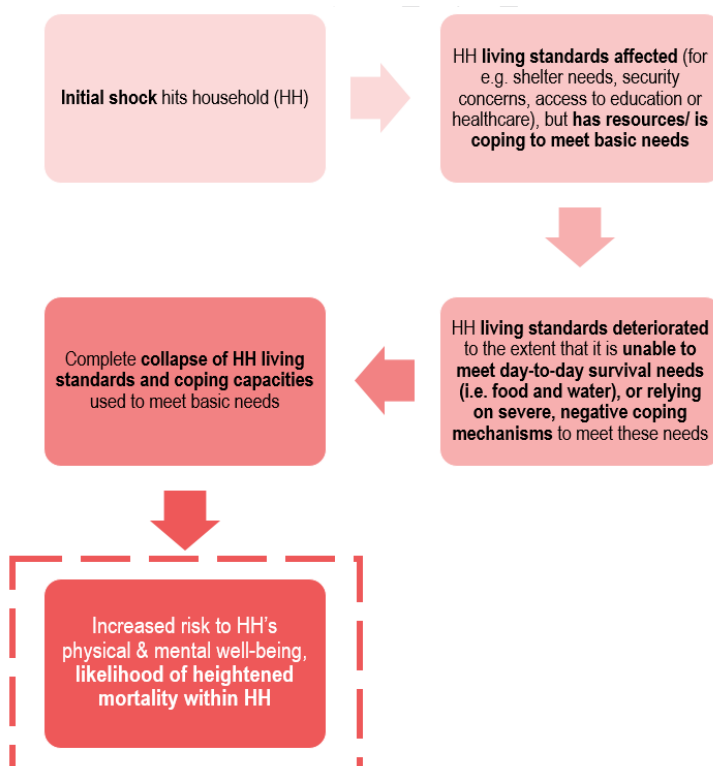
**Initial shock** hits household (HH)

HH **living standards affected** (for e.g. shelter needs, security concerns, access to education or healthcare), but **has resources/ is coping to meet basic needs**

HH **living standards deteriorated** to the extent that it is **unable to meet day-to-day survival needs (i.e. food and water), or relying on severe, negative coping mechanisms** to meet these needs

Complete **collapse of HH living standards and coping capacities** used to meet basic needs

Increased risk to HH's physical & mental well-being, **likelihood of heightened mortality within HH**